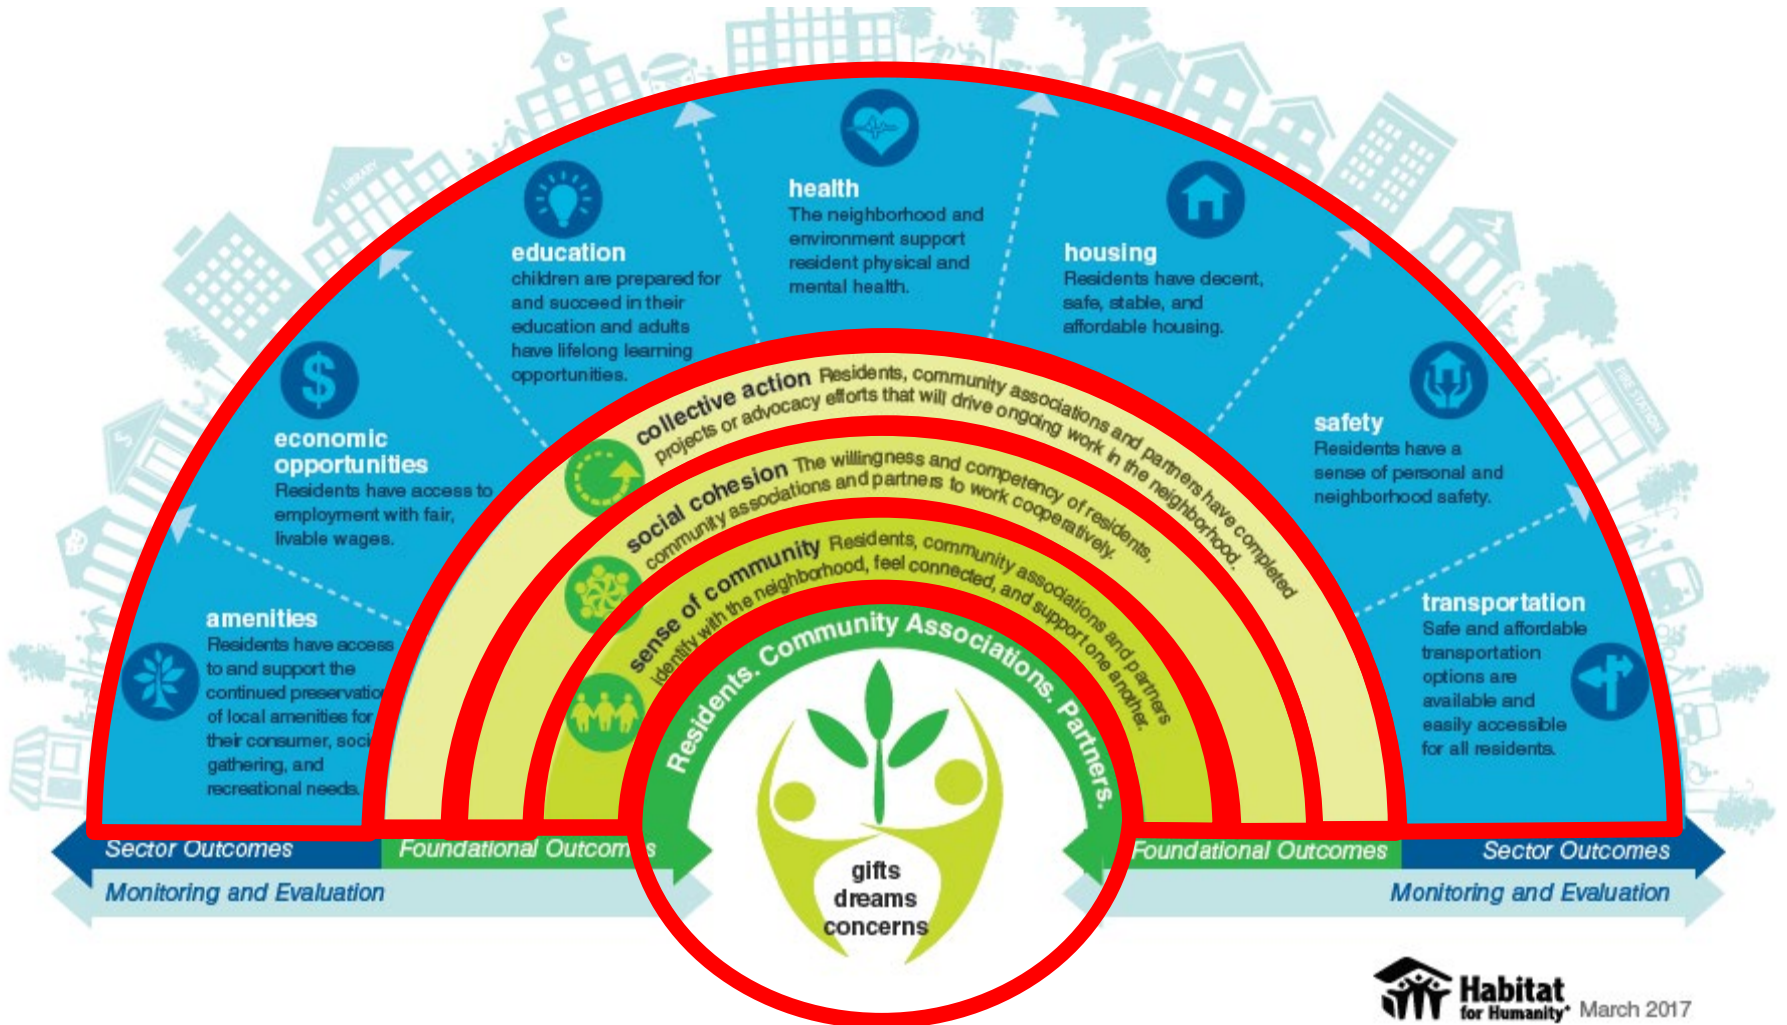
health
The neighborhood and environment support resident physical and mental health.

education
children are prepared for and succeed in their education and adults have lifelong learning opportunities.

housing
Residents have decent, safe, stable, and affordable housing.

economic opportunities
Residents have access to employment with fair, livable wages.

safety
Residents have a sense of personal and neighborhood safety.

amenities
Residents have access to and support the continued preservatio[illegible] of local amenities for their consumer, soci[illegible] gathering, and recreational needs.

transportation
Safe and affordable transportation options are available and easily accessible for all residents.

collective action Residents, community associations and partners have completed projects or advocacy efforts that will drive ongoing work in the neighborhood.

social cohesion The willingness and competency of residents, community associations and partners to work cooperatively.

sense of community Residents, community associations and partners identify with the neighborhood, feel connected, and support one another.

Residents. Community Associations. Partners.

gifts
dreams
concerns

Sector Outcomes
Foundational Outcom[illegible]s
Foundational Outcomes
Sector Outcomes
Monitoring and Evaluation
Monitoring and Evaluation

LIBRARY
FIRE STATION

Habitat for Humanity® March 2017